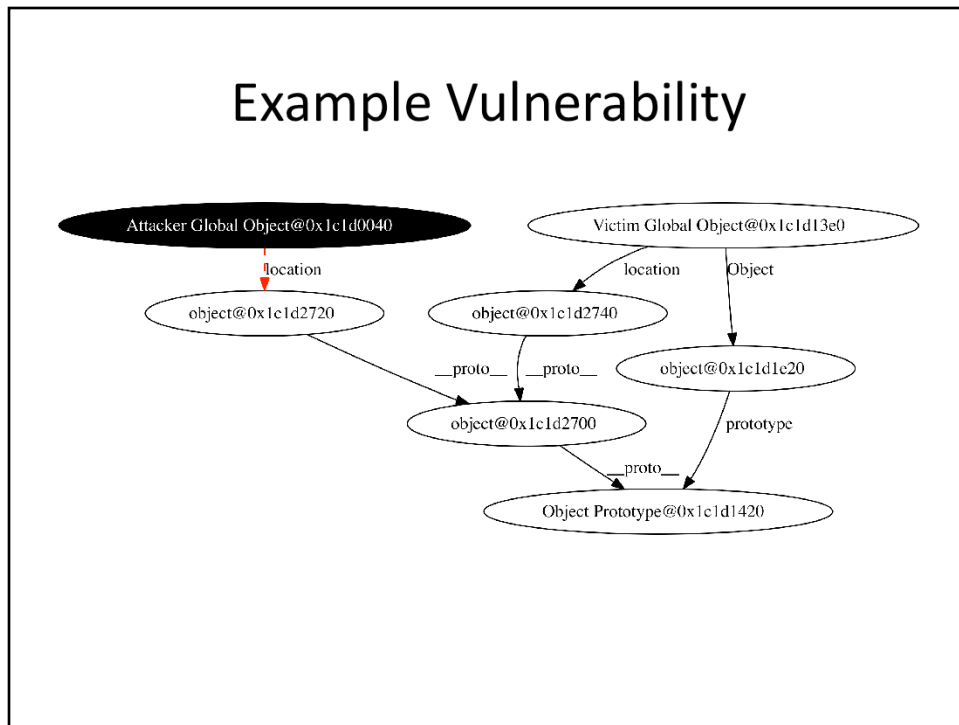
Example Vulnerability

Attacker Global Object@0x1c1d0040

Victim Global Object@0x1c1d13e0

location

location

Object

object@0x1c1d2720

object@0x1c1d2740

\_\_proto\_\_

\_\_proto\_\_

object@0x1c1d1e20

object@0x1c1d2700

prototype

\_\_proto\_\_

Object Prototype@0x1c1d1420